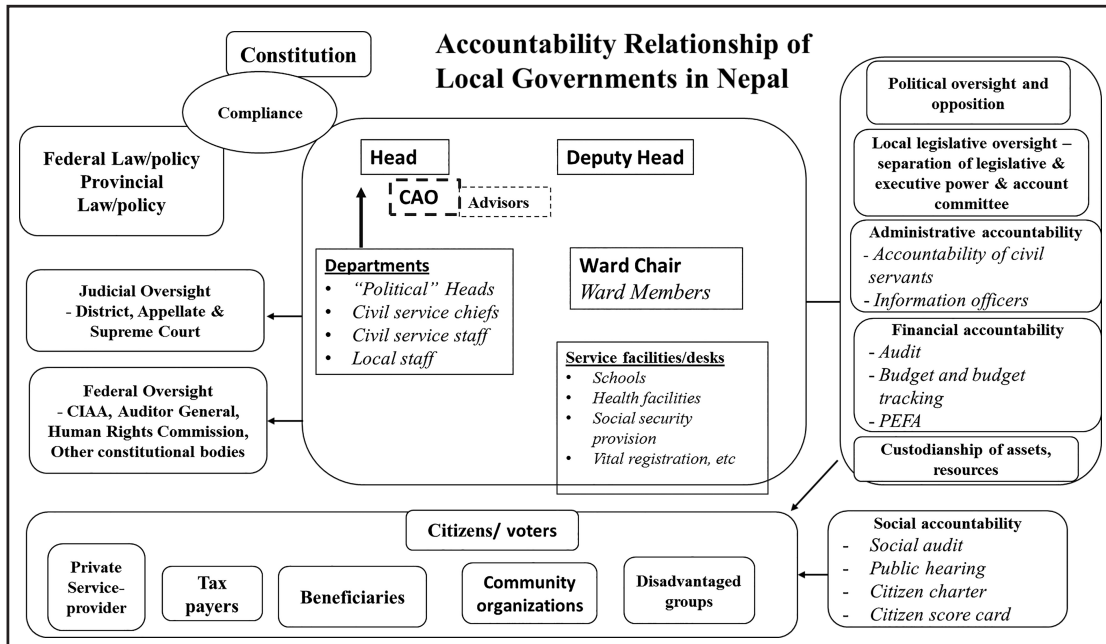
Constitution

Accountability Relationship of Local Governments in Nepal

Compliance

Federal Law/policy
Provincial Law/policy

Head

Deputy Head

CAO

Advisors

Departments
- "Political" Heads
- Civil service chiefs
- Civil service staff
- Local staff

Ward Chair
Ward Members

Service facilities/desks
- Schools
- Health facilities
- Social security provision
- Vital registration, etc

Judicial Oversight
- District, Appellate & Supreme Court

Federal Oversight
- CIAA, Auditor General, Human Rights Commission, Other constitutional bodies

Political oversight and opposition

Local legislative oversight – separation of legislative & executive power & account committee

Administrative accountability
- Accountability of civil servants
- Information officers

Financial accountability
- Audit
- Budget and budget tracking
- PEFA

Custodianship of assets, resources

Citizens/ voters

Private Service-provider

Tax payers

Beneficiaries

Community organizations

Disadvantaged groups

Social accountability
- Social audit
- Public hearing
- Citizen charter
- Citizen score card